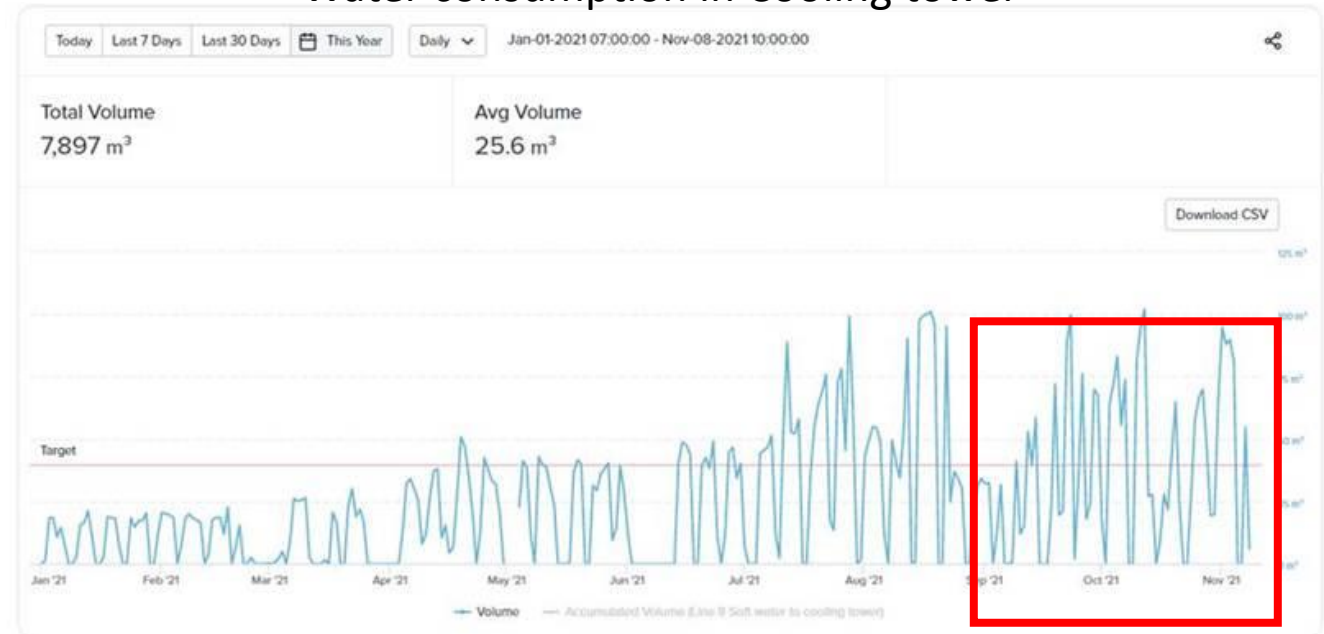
Water consumption in cooling tower

Today | Last 7 Days | Last 30 Days | This Year | Daily | Jan-01-2021 07:00:00 - Nov-08-2021 10:00:00

Total Volume
7,897 m³

Avg Volume
25.6 m³

Download CSV

125 m³
100 m³
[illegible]
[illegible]
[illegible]
0 m³

Target

Jan '21 Feb '21 Mar '21 Apr '21 May '21 Jun '21 Jul '21 Aug '21 Sep '21 Oct '21 Nov '21

Volume — Accumulated Volume (Line 8 Soft water to cooling tower)